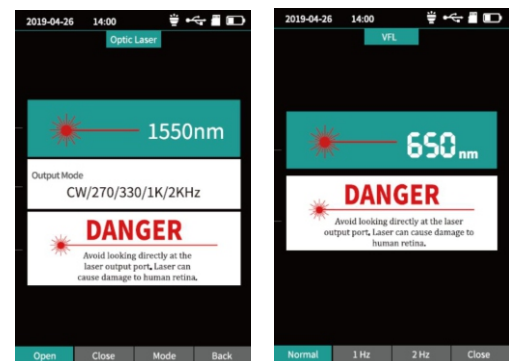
2019-04-26 14:00

Optic Laser

1550nm

Output Mode

CW/270/330/1K/2KHz

DANGER

Avoid looking directly at the laser output port, Laser can cause damage to human retina.

Open Close Mode Back

2019-04-26 14:00

VFL

650nm

DANGER

Avoid looking directly at the laser output port, Laser can cause damage to human retina.

Normal 1 Hz 2 Hz Close